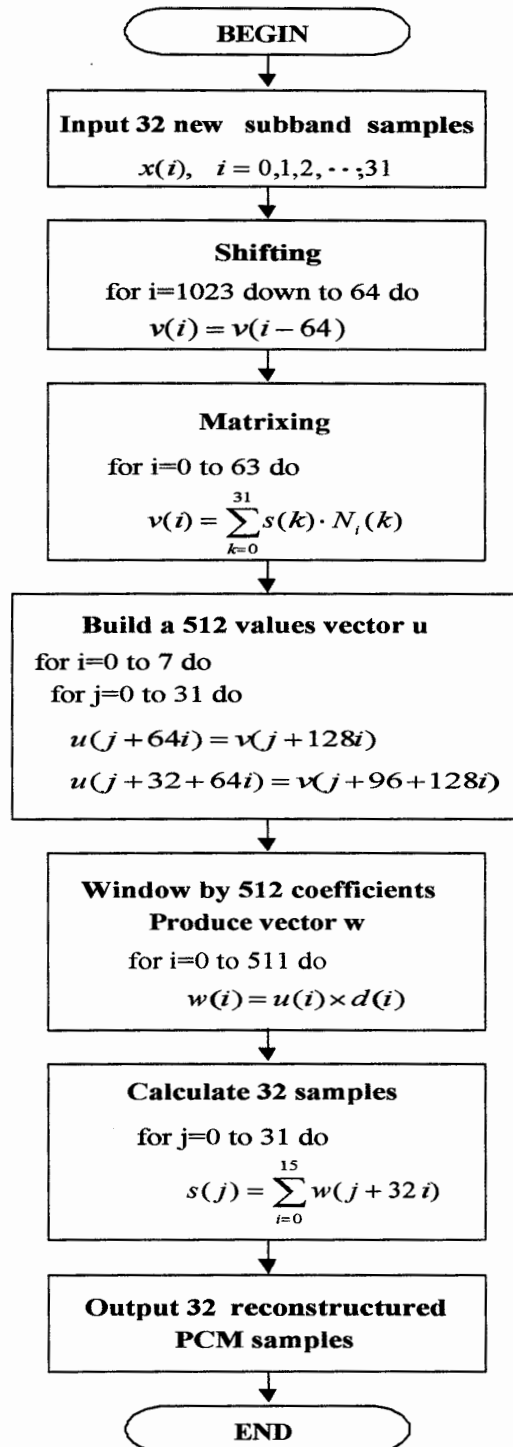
BEGIN

Input 32 new subband samples
$x(i), \quad i = 0,1,2,\cdots;31$

Shifting
for i=1023 down to 64 do
$v(i) = v(i-64)$

Matrixing
for i=0 to 63 do
$v(i) = \sum_{k=0}^{31} s(k) \cdot N_i(k)$

Build a 512 values vector u
for i=0 to 7 do
for j=0 to 31 do
$u(j+64i) = v(j+128i)$
$u(j+32+64i) = v(j+96+128i)$

Window by 512 coefficients
Produce vector w
for i=0 to 511 do
$w(i) = u(i) \times d(i)$

Calculate 32 samples
for j=0 to 31 do
$s(j) = \sum_{i=0}^{15} w(j+32i)$

Output 32 reconstructured PCM samples

END